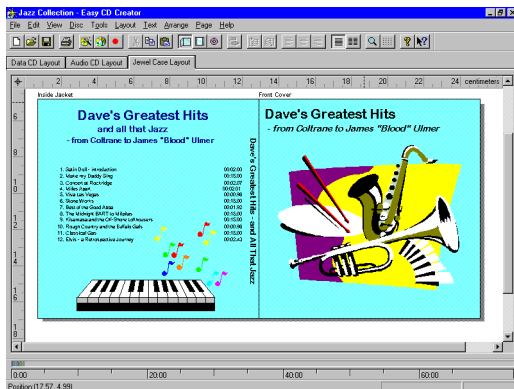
Jazz Collection - Easy CD Creator

File Edit View Disc Tools Layout Text Arrange Page Help

Data CD Layout | Audio CD Layout | Jewel Case Layout

2 4 6 8 10 12 14 16 18 20 22 24 centimeters

Inside Jacket

Front Cover

Dave's Greatest Hits
and all that Jazz
- from Coltrane to James "Blood" Ulmer

1. Satin Doll - Introduction 00:02:00
2. Make my Daddy Sing 00:15:00
3. Concert at Rockridge 00:02:07
4. Miles Again 00:03:01
5. Viva Las Vegas 00:00:06
6. Stone Works 00:15:00
7. Best of the Good Ones 00:01:50
8. The Midnight BART to Milpitas 00:15:00
9. Kissmeaswell the Off-Shore Lollhousers 00:15:00
10. Rough Country and the Buffalo Gals 00:00:06
11. Clara Bell Gals 00:15:00
12. Elvis - a Retrospective Journey 00:02:43

Dave's Greatest Hits - and All That Jazz

Dave's Greatest Hits
- from Coltrane to James "Blood" Ulmer

0:00 20:00 40:00 60:00

Position (17.57, 4.99)